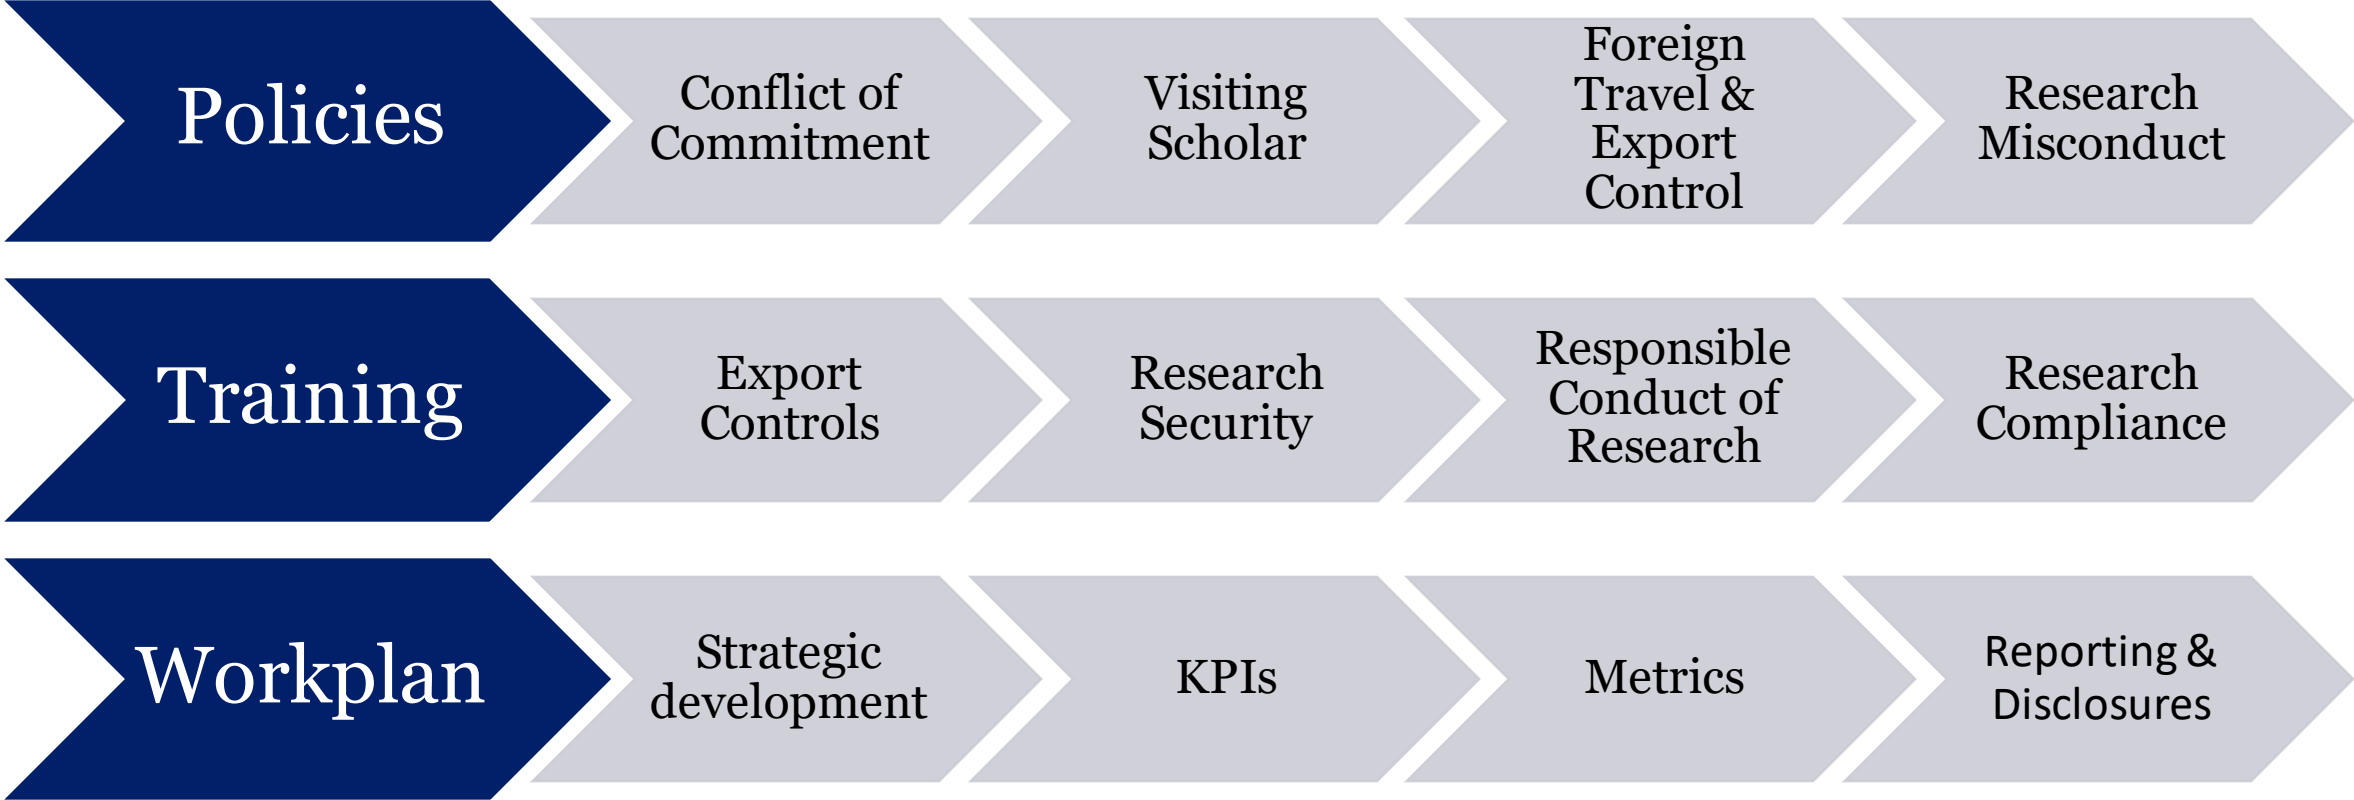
Policies

Conflict of Commitment

Visiting Scholar

Foreign Travel & Export Control

Research Misconduct

Training

Export Controls

Research Security

Responsible Conduct of Research

Research Compliance

Workplan

Strategic development

KPIs

Metrics

Reporting & Disclosures